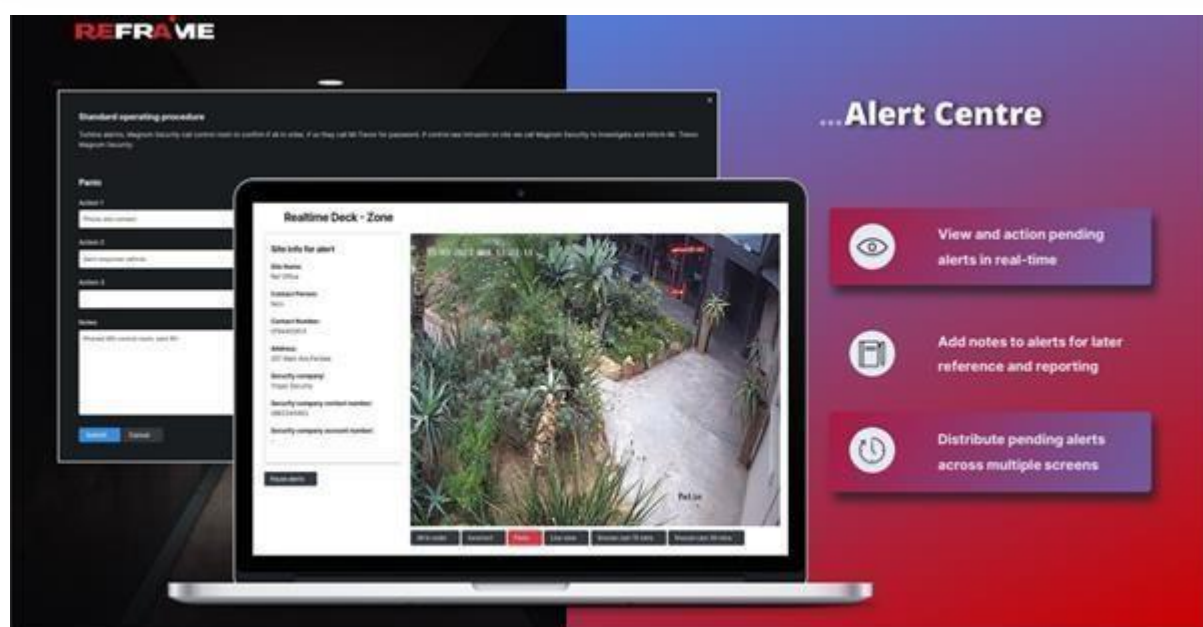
REFRAME

Standard operating procedure

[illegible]

Panic

Action 1

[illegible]

Action 2

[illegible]

Action 3

Notes

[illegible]

Submit Cancel

Realtime Deck - Zone

Site info for alert

Site Name:

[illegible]

Contact Person:

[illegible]

Contact Number:

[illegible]

Address:

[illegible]

Security company:

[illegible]

Security company contact number:

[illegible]

Security company account number:

Pause alerts

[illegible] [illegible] Panic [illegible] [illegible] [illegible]

...Alert Centre

View and action pending alerts in real-time

Add notes to alerts for later reference and reporting

Distribute pending alerts across multiple screens